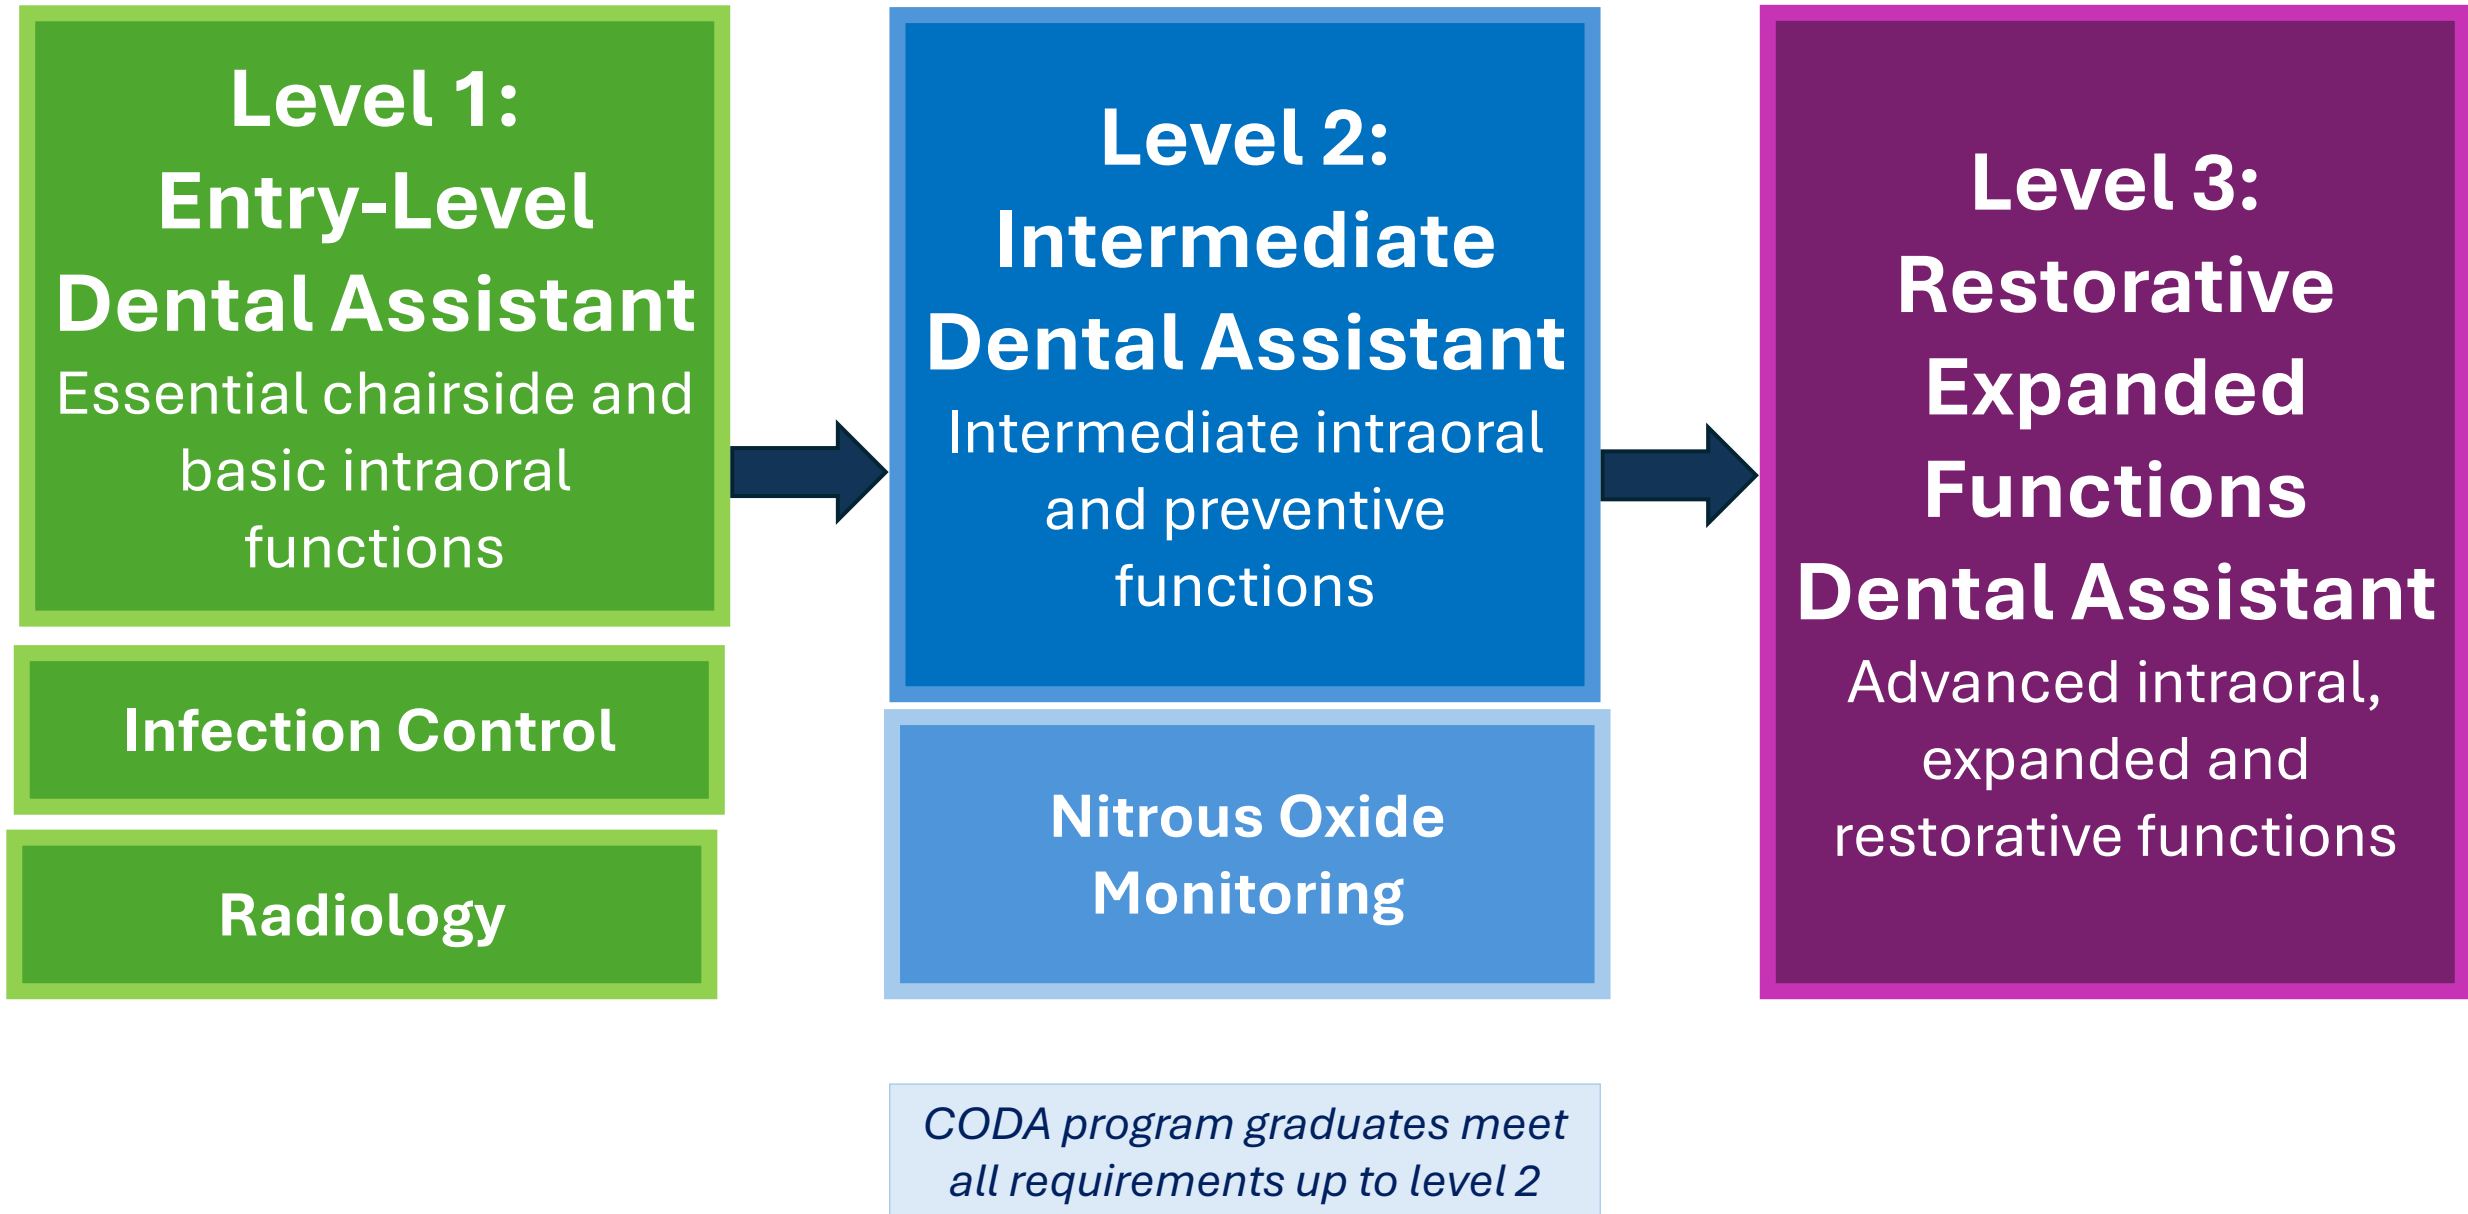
Level 1:
Entry-Level
Dental Assistant
Essential chairside and basic intraoral functions

Infection Control

Radiology

Level 2:
Intermediate
Dental Assistant
Intermediate intraoral and preventive functions

Nitrous Oxide Monitoring

Level 3:
Restorative
Expanded
Functions
Dental Assistant
Advanced intraoral, expanded and restorative functions

CODA program graduates meet all requirements up to level 2